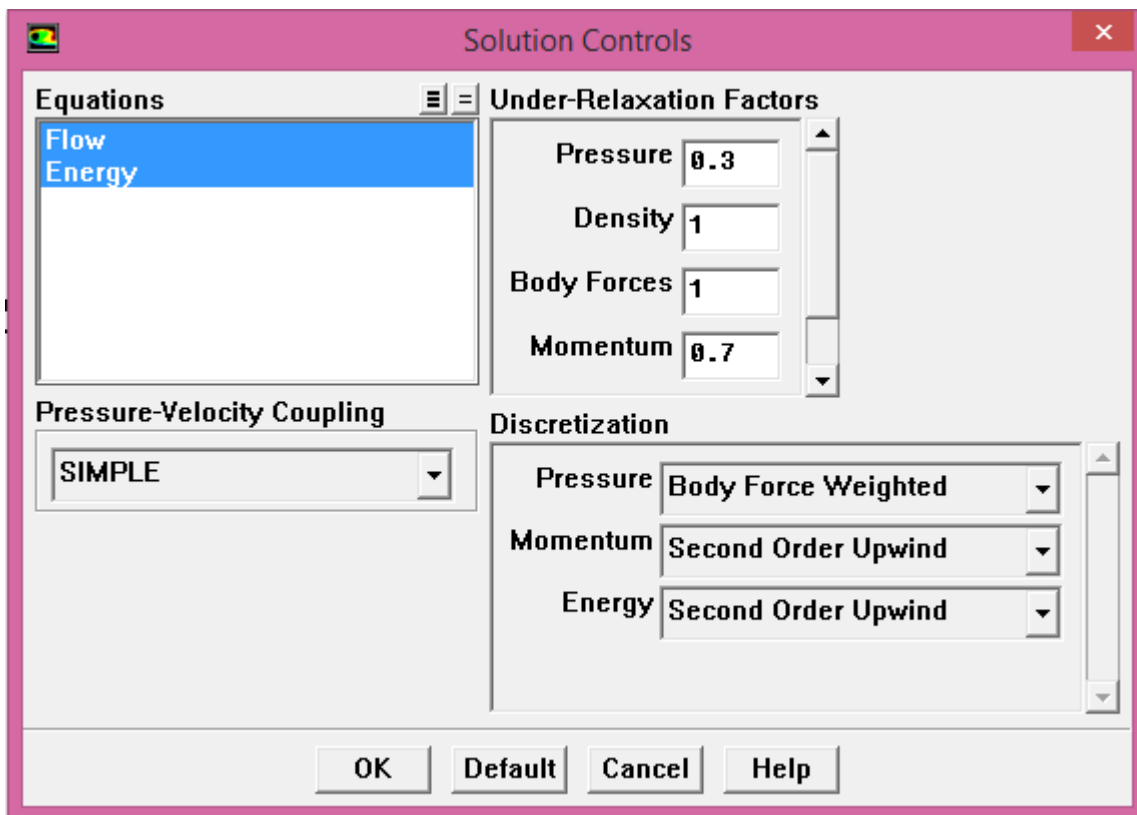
Solution Controls

Equations

Flow
Energy

Under-Relaxation Factors

Pressure 0.3

Density 1

Body Forces 1

Momentum 0.7

Pressure-Velocity Coupling

SIMPLE

Discretization

Pressure Body Force Weighted

Momentum Second Order Upwind

Energy Second Order Upwind

OK Default Cancel Help